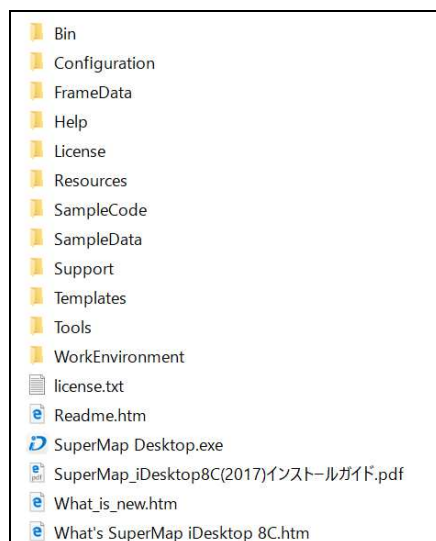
Bin
Configuration
FrameData
Help
License
Resources
SampleCode
SampleData
Support
Templates
Tools
WorkEnvironment
license.txt
Readme.htm
SuperMap Desktop.exe
SuperMap_iDesktop8C(2017)インストールガイド.pdf
What_is_new.htm
What's SuperMap iDesktop 8C.htm